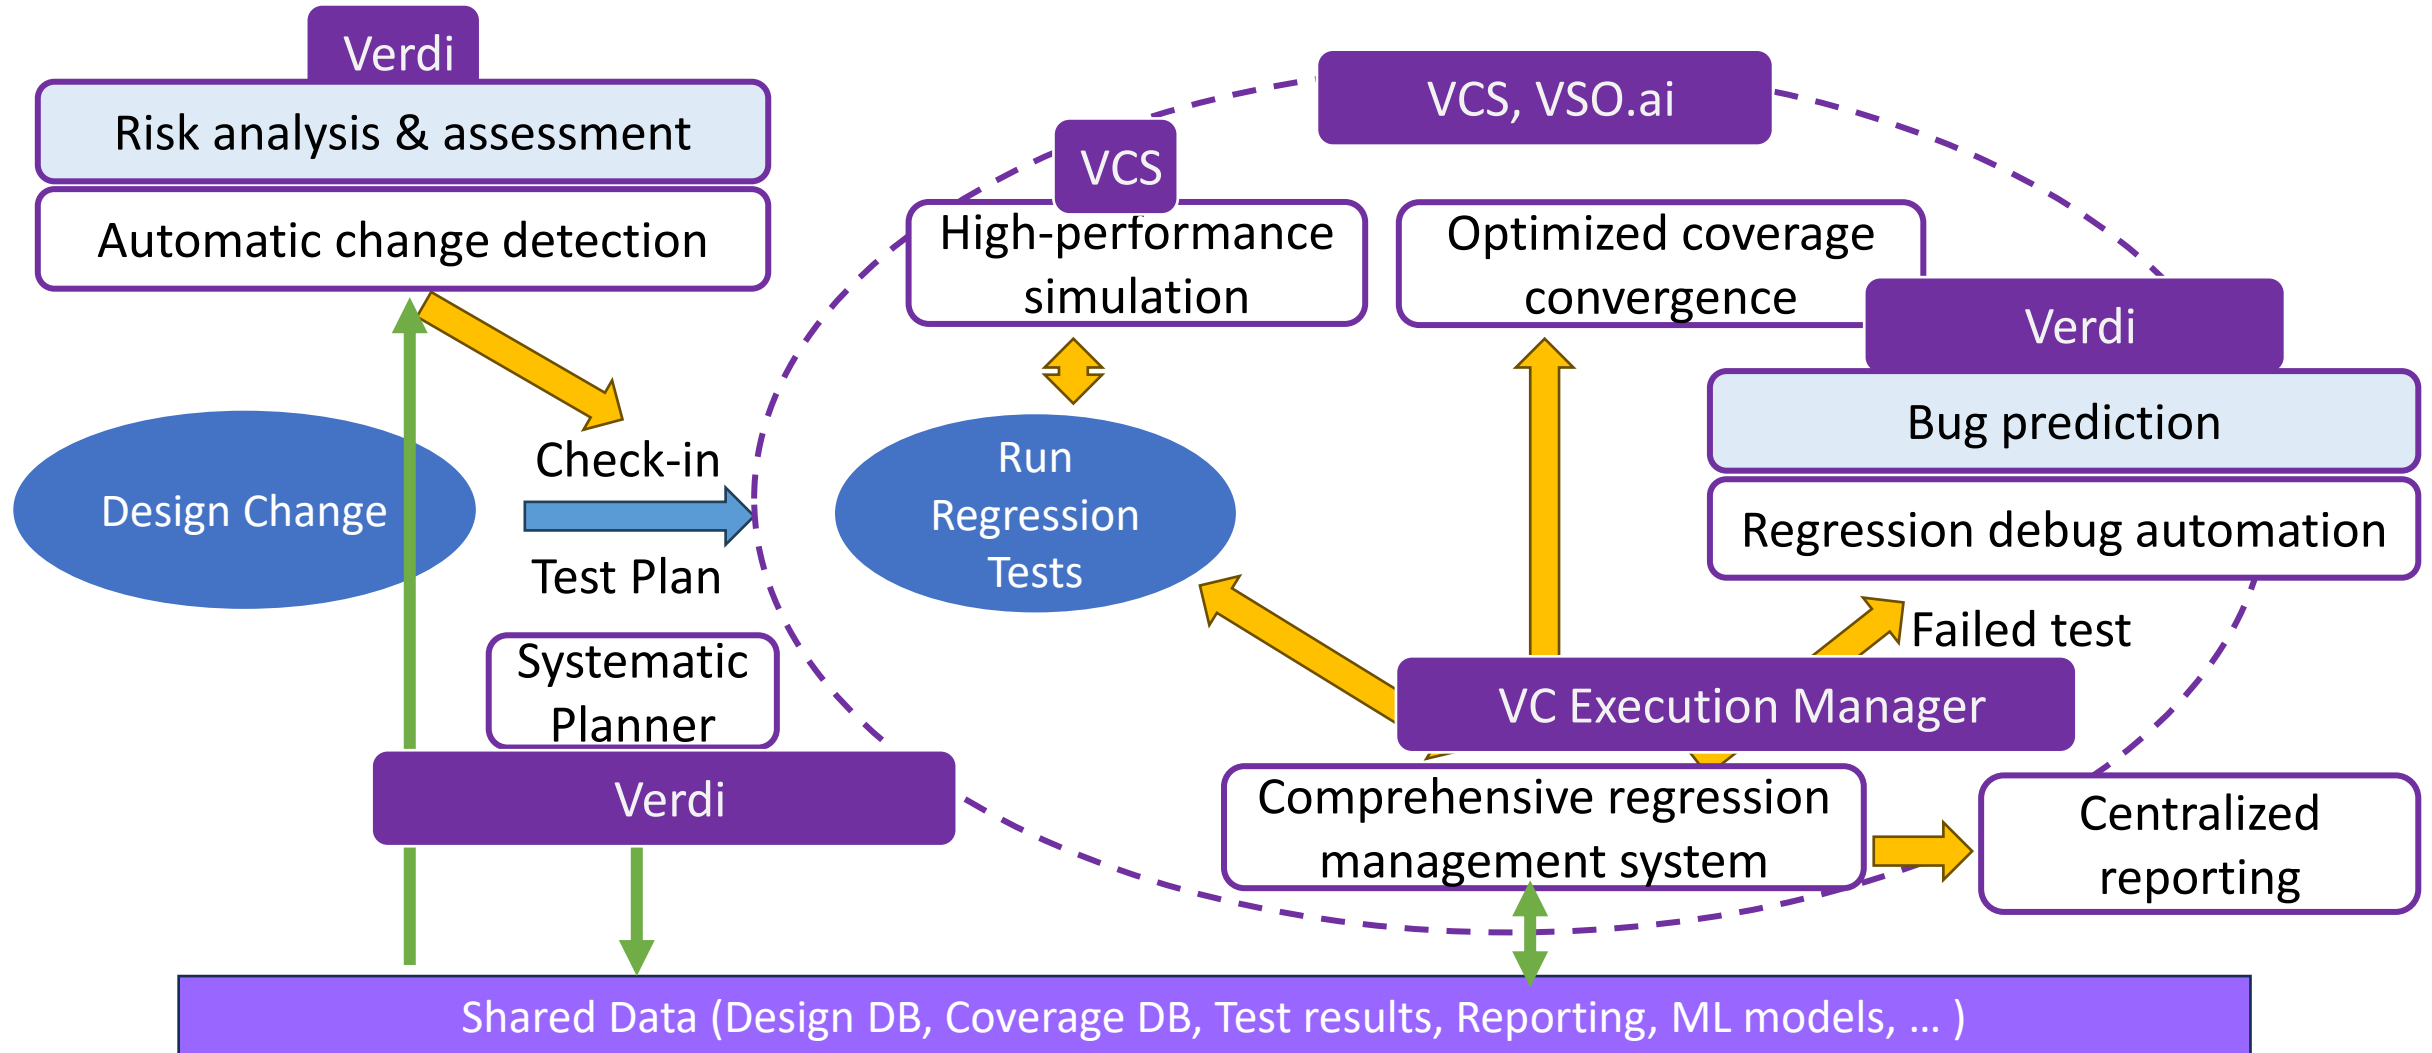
Verdi
Risk analysis & assessment
Automatic change detection

Design Change

Check-in

Test Plan

Systematic Planner

Verdi

VCS, VSO.ai

VCS
High-performance simulation

Optimized coverage convergence

Run Regression Tests

Verdi
Bug prediction
Regression debug automation

Failed test

VC Execution Manager

Comprehensive regression management system

Centralized reporting

Shared Data (Design DB, Coverage DB, Test results, Reporting, ML models, … )